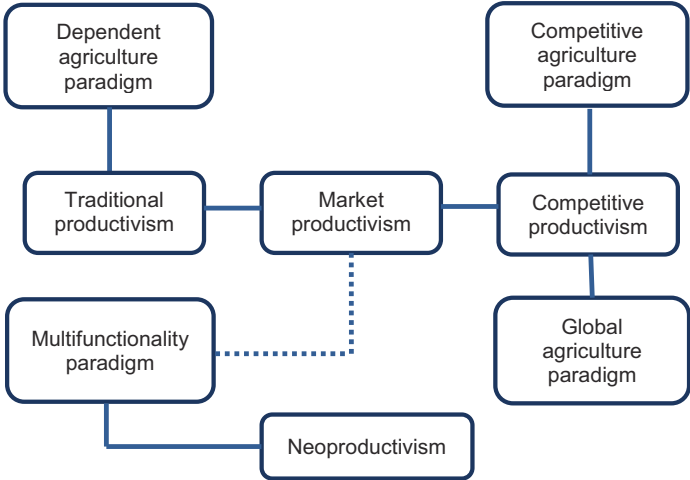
Dependent agriculture paradigm

Competitive agriculture paradigm

Traditional productivism

Market productivism

Competitive productivism

Multifunctionality paradigm

Global agriculture paradigm

Neoproductivism